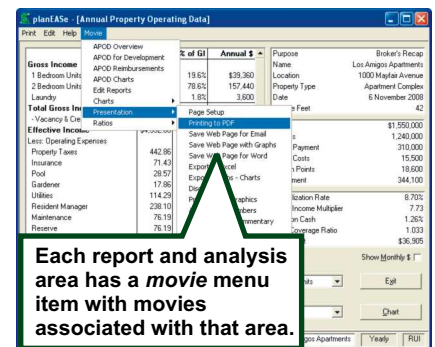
planEASe - [Annual Property Operating Data]

Print Edit Help Movie

APOD Overview
APOD for Development
APOD Reimbursements
APOD Charts
Edit Reports
Charts
Presentation
Ratios

Page Setup
Printing to PDF
Save Web Page for Email
Save Web Page with Graphs
Save Web Page for Word
Export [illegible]
Expo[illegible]s - Charts
Dis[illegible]
P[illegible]aphics
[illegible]mbers
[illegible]mentary

| | % of GI | Annual $ |
|---|---|---|
| Gross Income | | |
| 1 Bedroom Units | 19.6% | $39,360 |
| 2 Bedroom Units | 78.6% | 157,440 |
| Laundry | 1.8% | 3,600 |
| Total Gross Inc | | |
| - Vacancy & Cre | | |
| Effective Income | | |
| Less: Operating Expenses | | |
| Property Taxes | 442.86 | |
| Insurance | 71.43 | |
| Pool | 28.57 | |
| Gardener | 17.86 | |
| Utilities | 114.29 | |
| Resident Manager | 238.10 | |
| Maintenance | 76.19 | |
| Reserve | 76.19 | |

| Purpose | Broker's Recap |
|---|---|
| Name | Los Amigos Apartments |
| Location | 1000 Mayfair Avenue |
| Property Type | Apartment Complex |
| Date | 6 November 2008 |
| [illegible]e Feet | 42 |
| | $1,550,000 |
| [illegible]s | 1,240,000 |
| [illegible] Payment | 310,000 |
| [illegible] Costs | 15,500 |
| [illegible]n Points | 18,600 |
| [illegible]ment | 344,100 |
| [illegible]lization Rate | 8.70% |
| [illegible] Income Multiplier | 7.73 |
| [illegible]n Cash | 1.26% |
| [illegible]overage Ratio | 1.033 |
| | $36,905 |

Show Monthly $
Exit
Chart
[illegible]igos Apartments Yearly RUI

Each report and analysis area has a movie menu item with movies associated with that area.